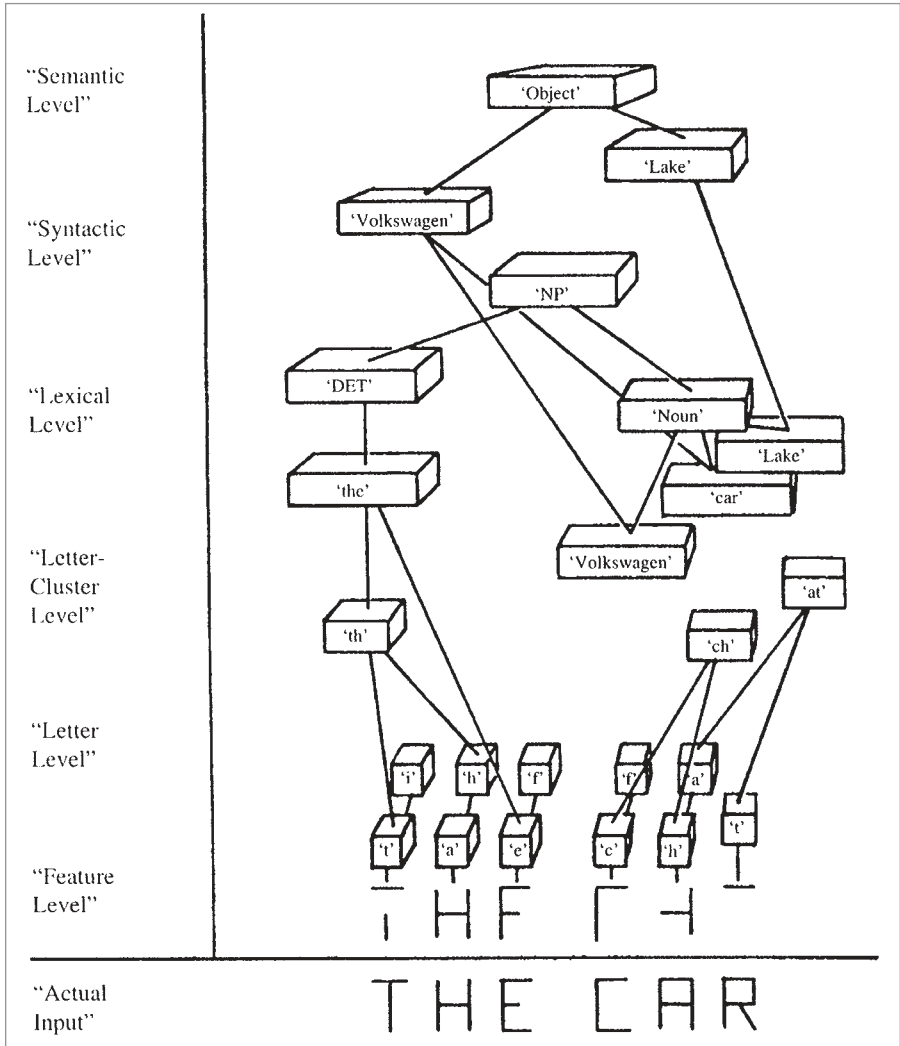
"Semantic Level"

"Syntactic Level"

"Lexical Level"

"Letter-Cluster Level"

"Letter Level"

"Feature Level"

"Actual Input"

'Object'

'Lake'

'Volkswagen'

'NP'

'DET'

'Noun'

'Lake'

'the'

'car'

'Volkswagen'

'at'

'th'

'ch'

'i'

'h'

'f'

'f'

'a'

't'

't'

'a'

'e'

'c'

'h'

THE CAR